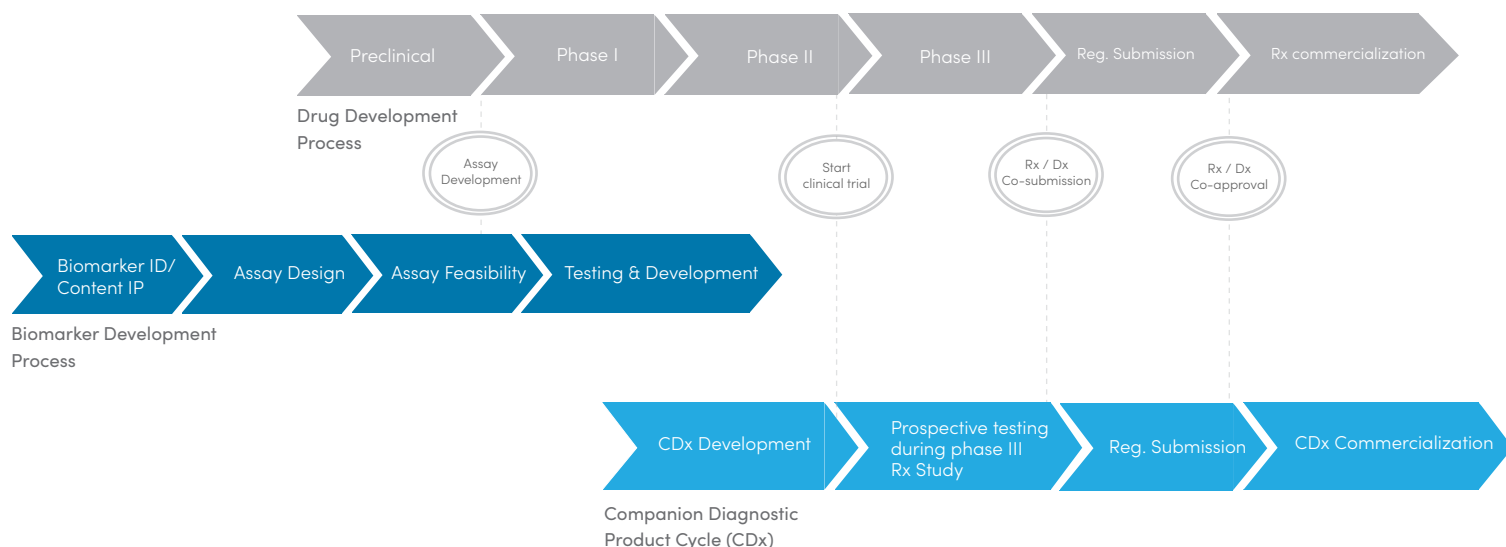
Preclinical

Phase I

Phase II

Phase III

Reg. Submission

Rx commercialization

Drug Development Process

Assay Development

Start clinical trial

Rx / Dx Co-submission

Rx / Dx Co-approval

Biomarker ID/ Content IP

Assay Design

Assay Feasibility

Testing & Development

Biomarker Development Process

CDx Development

Prospective testing during phase III Rx Study

Reg. Submission

CDx Commercialization

Companion Diagnostic Product Cycle (CDx)